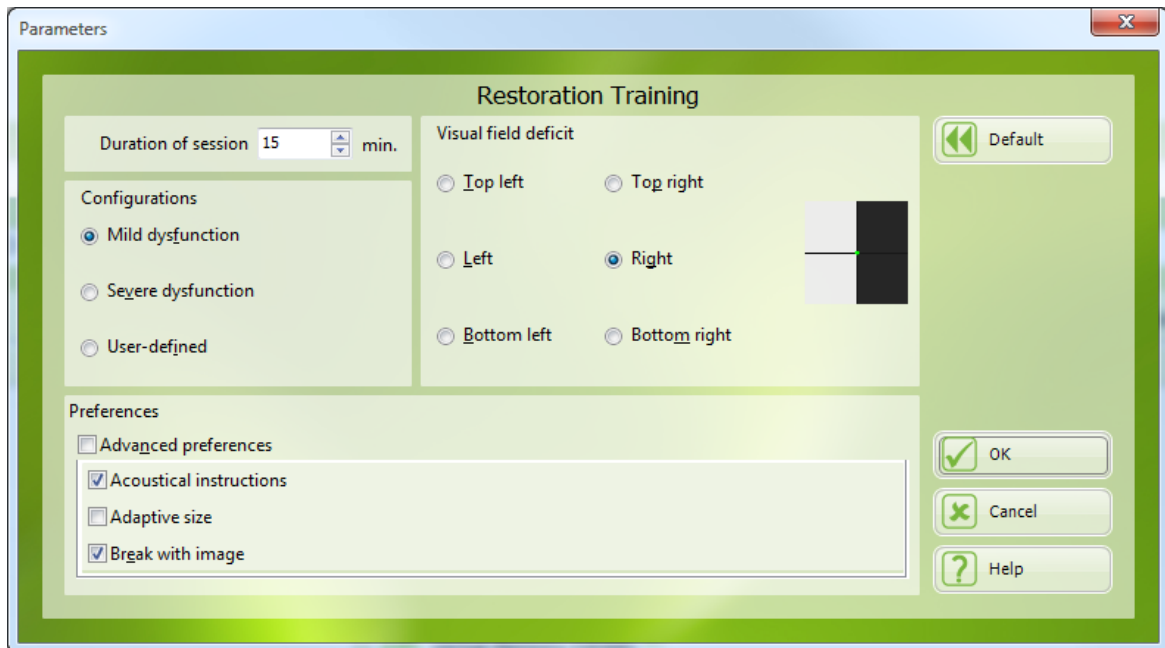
Parameters

Restoration Training

Duration of session 15 min.

Configurations

Mild dysfunction

Severe dysfunction

User-defined

Visual field deficit

Top left

Top right

Left

Right

Bottom left

Bottom right

Default

Preferences

Advanced preferences

Acoustical instructions

Adaptive size

Break with image

OK

Cancel

Help